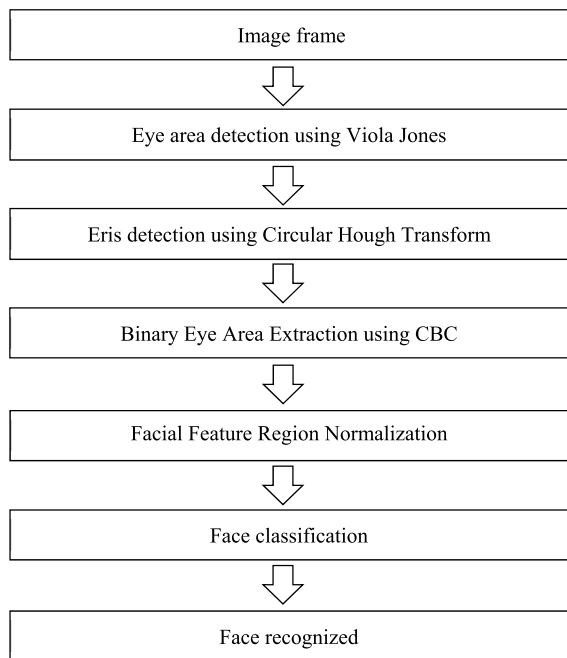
Image frame

Eye area detection using Viola Jones

Eris detection using Circular Hough Transform

Binary Eye Area Extraction using CBC

Facial Feature Region Normalization

Face classification

Face recognized